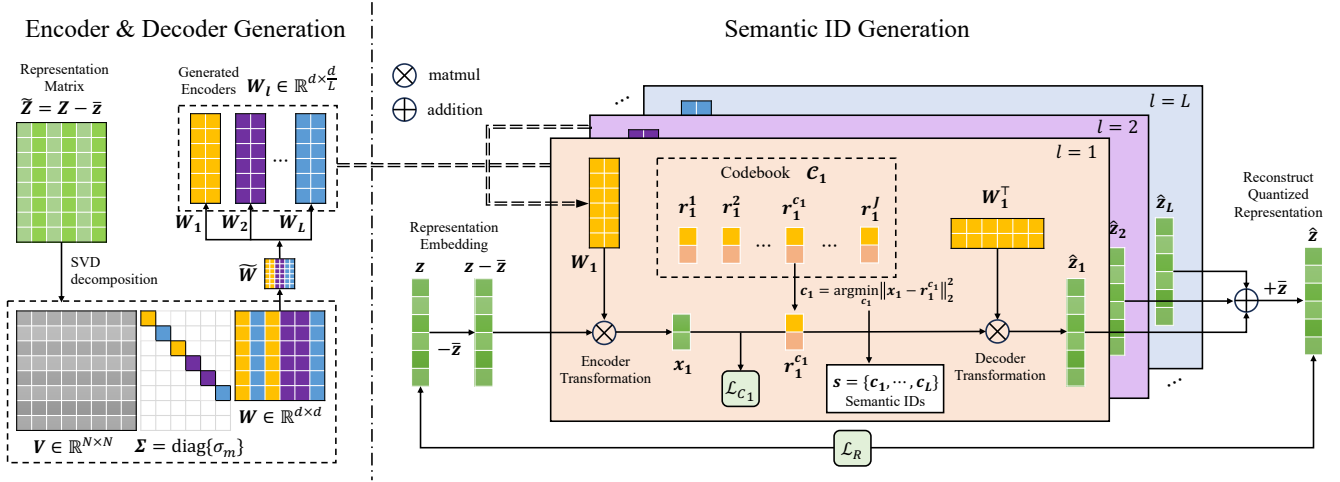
Encoder & Decoder Generation

Representation Matrix
$\widetilde{\boldsymbol{Z}} = \boldsymbol{Z} - \bar{\boldsymbol{z}}$

Generated Encoders $\boldsymbol{W_l} \in \mathbb{R}^{d \times \frac{d}{L}}$

$\widetilde{\boldsymbol{W}}_1$ $\widetilde{\boldsymbol{W}}_2$ ... $\widetilde{\boldsymbol{W}}_L$

$\widetilde{\boldsymbol{W}}$

SVD decomposition

$\boldsymbol{V} \in \mathbb{R}^{N \times N}$ $\boldsymbol{\Sigma} = \mathrm{diag}\{\sigma_m\}$ $\boldsymbol{W} \in \mathbb{R}^{d \times d}$

Semantic ID Generation

matmul
addition

$l = L$
$l = 2$
$l = 1$

Codebook $\boldsymbol{C_1}$

$\boldsymbol{r_1^1}$ $\boldsymbol{r_1^2}$ ... $\boldsymbol{r_1^{c_1}}$ ... $\boldsymbol{r_1^J}$

$\boldsymbol{W_1^\top}$

Representation Embedding
$\boldsymbol{z}$ $\boldsymbol{z} - \bar{\boldsymbol{z}}$
$-\bar{\boldsymbol{z}}$

$\boldsymbol{W_1}$

Encoder Transformation

$\boldsymbol{x_1}$

$\mathcal{L}_{C_1}$

$\boldsymbol{c_1} = \mathrm{argmin}_{c_1} \|\boldsymbol{x_1} - \boldsymbol{r_1^{c_1}}\|_2^2$

$\boldsymbol{r_1^{c_1}}$

$\boldsymbol{s} = \{\boldsymbol{c_1}, \cdots, \boldsymbol{c_L}\}$
Semantic IDs

Decoder Transformation

$\hat{\boldsymbol{z}}_1$ $\hat{\boldsymbol{z}}_2$ $\hat{\boldsymbol{z}}_L$

Reconstruct Quantized Representation
$\hat{\boldsymbol{z}}$
$+\bar{\boldsymbol{z}}$

$\mathcal{L}_R$